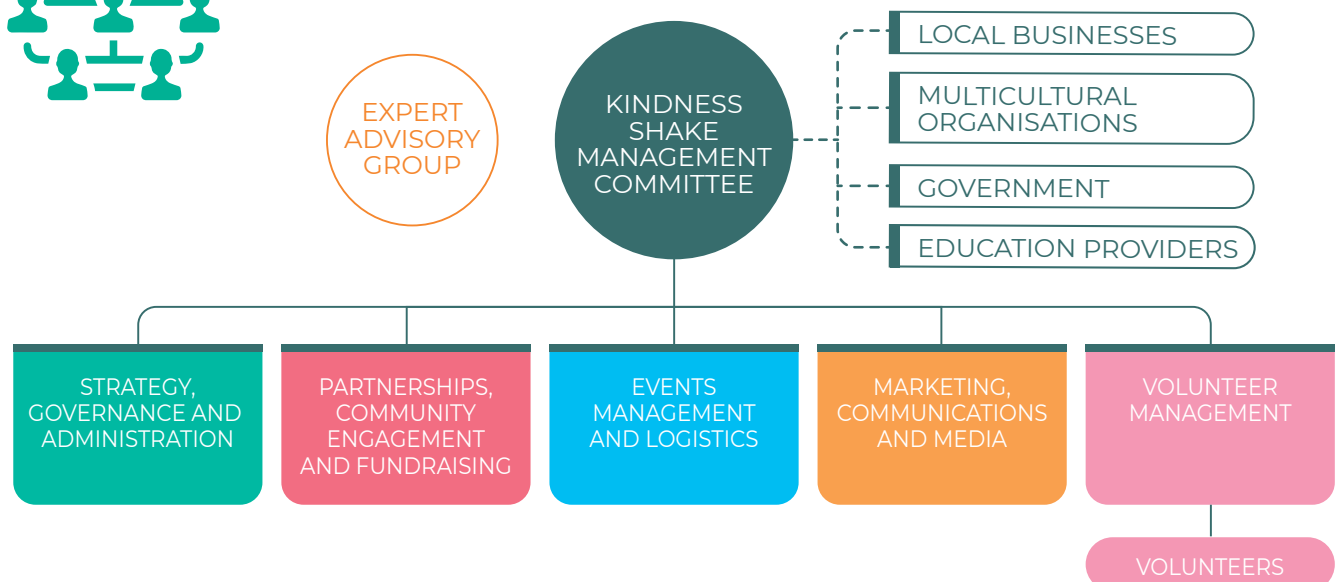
EXPERT ADVISORY GROUP

KINDNESS SHAKE MANAGEMENT COMMITTEE

LOCAL BUSINESSES

MULTICULTURAL ORGANISATIONS

GOVERNMENT

EDUCATION PROVIDERS

STRATEGY, GOVERNANCE AND ADMINISTRATION

PARTNERSHIPS, COMMUNITY ENGAGEMENT AND FUNDRAISING

EVENTS MANAGEMENT AND LOGISTICS

MARKETING, COMMUNICATIONS AND MEDIA

VOLUNTEER MANAGEMENT

VOLUNTEERS